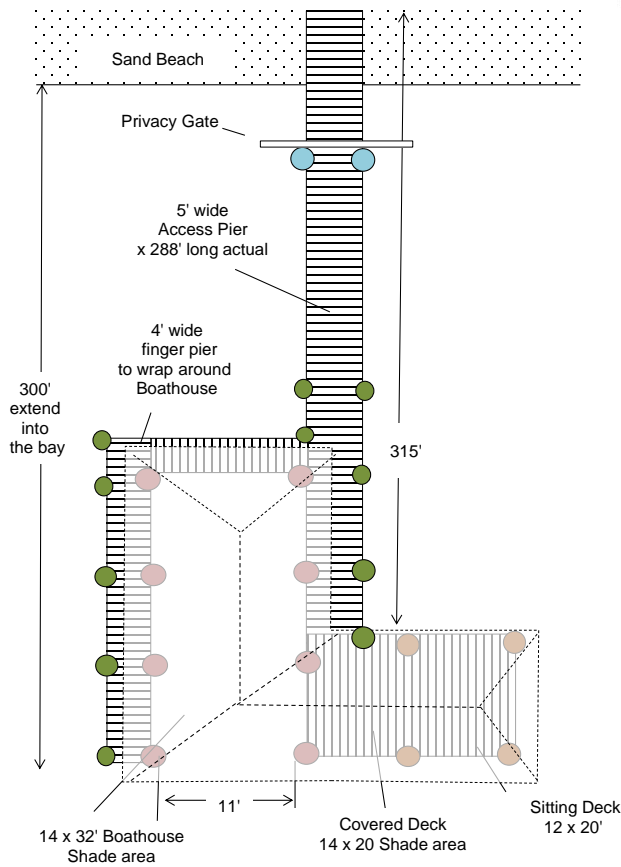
Sand Beach

Privacy Gate

5' wide
Access Pier
x 288' long actual

4' wide
finger pier
to wrap around
Boathouse

300'
extend
into
the bay

315'

11'

14 x 32' Boathouse
Shade area

Covered Deck
14 x 20 Shade area

Sitting Deck
12 x 20'